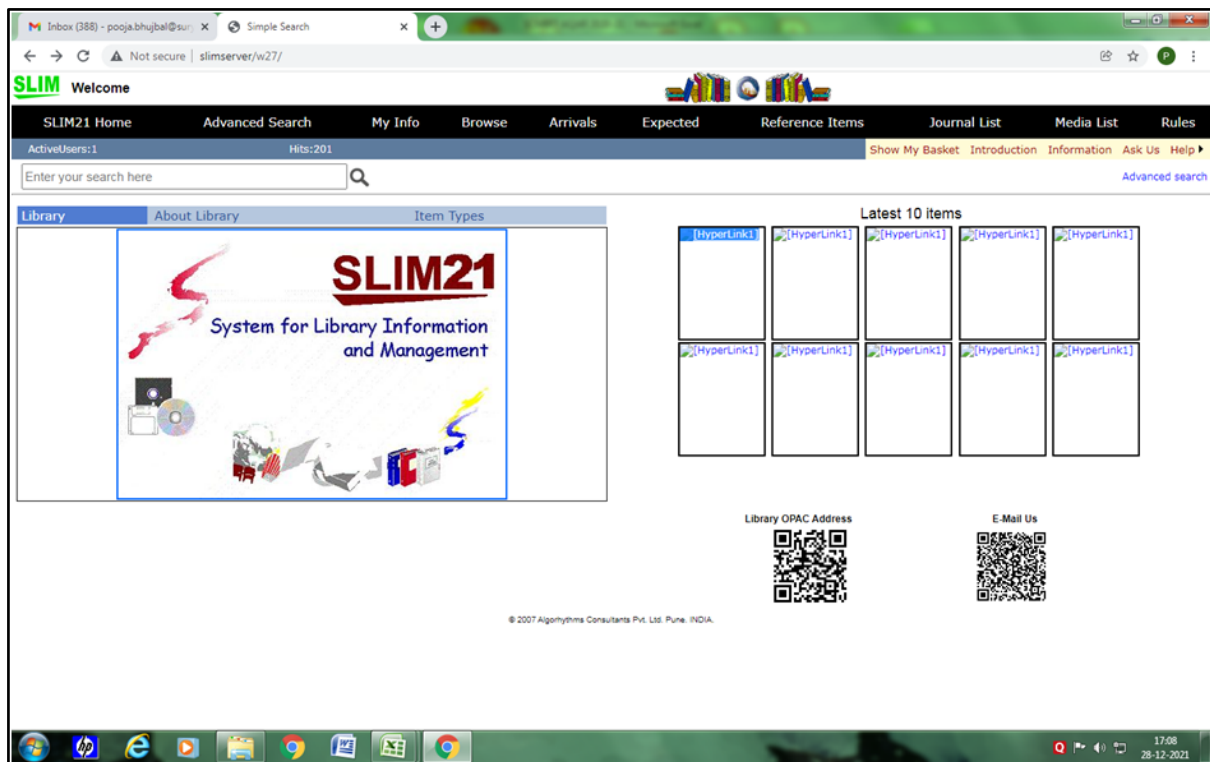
Inbox (388) - pooja.bhujbal@sur ×
Simple Search ×
+

Not secure | slimserver/w27/

SLIM Welcome

SLIM21 Home | Advanced Search | My Info | Browse | Arrivals | Expected | Reference Items | Journal List | Media List | Rules

ActiveUsers:1 Hits:201
Show My Basket Introduction Information Ask Us Help

Enter your search here
Advanced search

Library | About Library | Item Types

SLIM21
System for Library Information and Management

Latest 10 items
[HyperLink1] [HyperLink1] [HyperLink1] [HyperLink1] [HyperLink1]
[HyperLink1] [HyperLink1] [HyperLink1] [HyperLink1] [HyperLink1]

Library OPAC Address
E-Mail Us

© 2007 Algorhythms Consultants Pvt. Ltd. Pune. INDIA.

17:08
28-12-2021